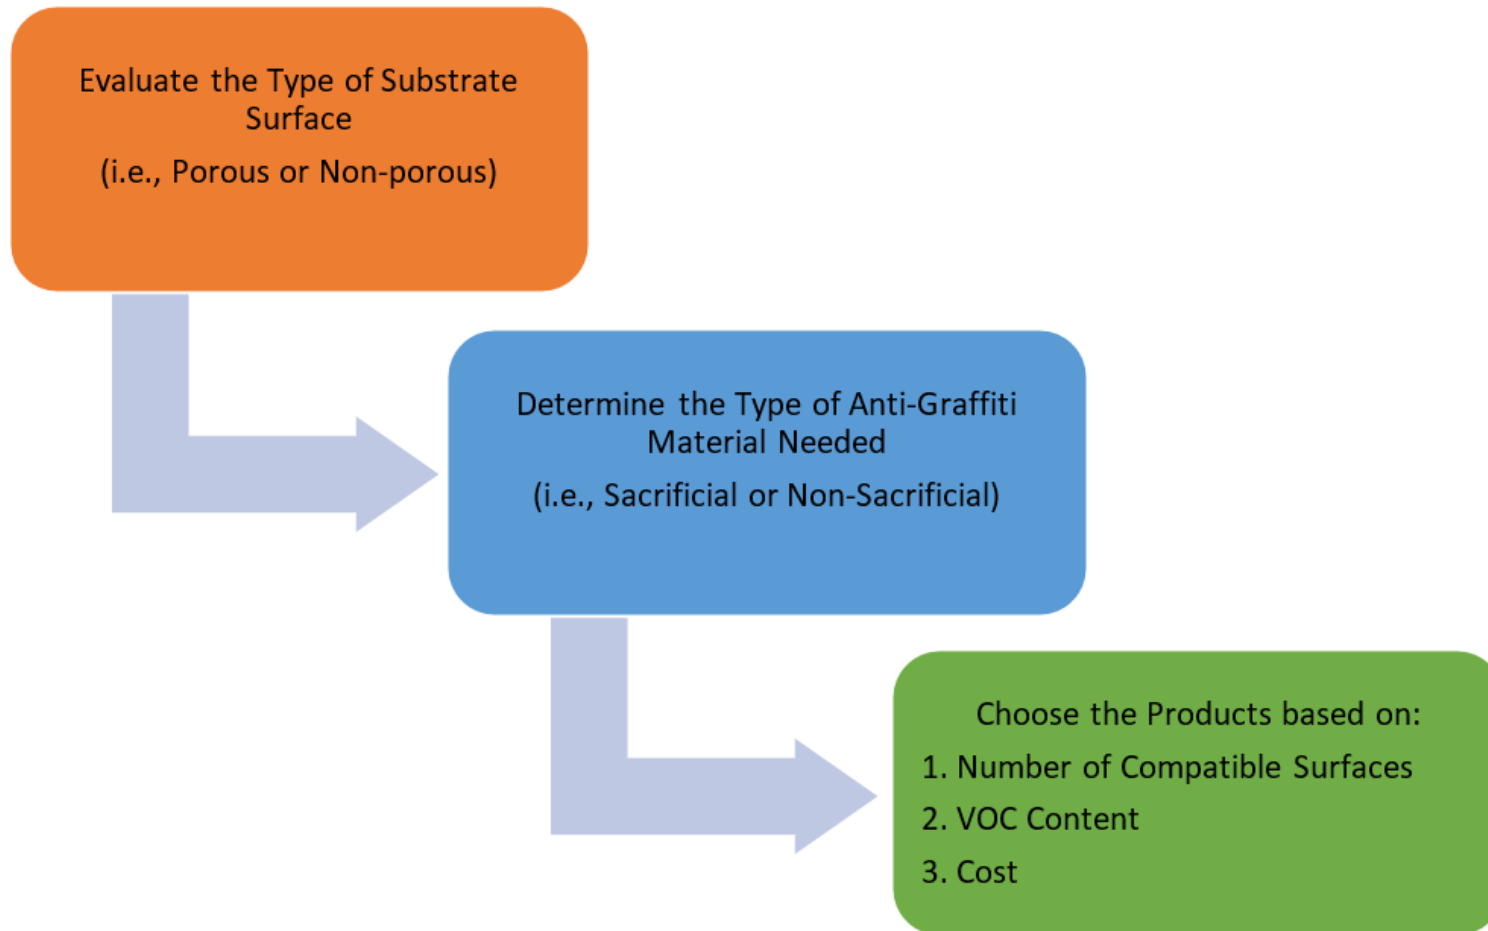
Evaluate the Type of Substrate Surface

(i.e., Porous or Non-porous)

Determine the Type of Anti-Graffiti Material Needed

(i.e., Sacrificial or Non-Sacrificial)

Choose the Products based on:

1. Number of Compatible Surfaces

2. VOC Content

3. Cost